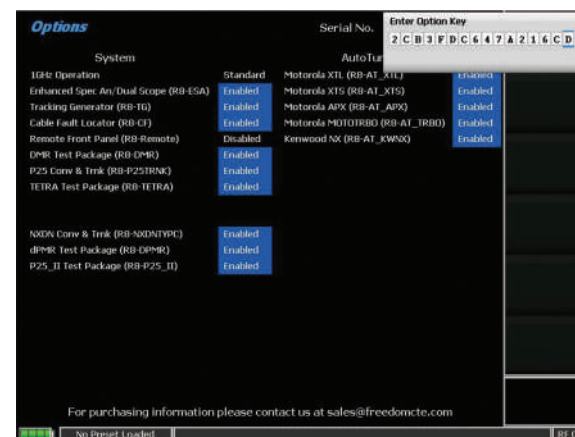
Options

Serial No.

Enter Option Key

2 C B 3 F D C 6 4 7 A 2 1 6 C D

System

AutoTu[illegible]

1GHz Operation Standard
Enhanced Spec An/Dual Scope (R8-ESA) Enabled
Tracking Generator (R8-TG) Enabled
Cable Fault Locator (R8-CF) Enabled
Remote Front Panel (R8-Remote) Disabled
DMR Test Package (R8-DMR) Enabled
P25 Conv & Trnk (R8-P25TRNK) Enabled
TETRA Test Package (R8-TETRA) Enabled

NXDN Conv & Trnk (R8-NXDNTYPC) Enabled
dPMR Test Package (R8-DPMR) Enabled
P25_II Test Package (R8-P25_II) Enabled

Motorola XTL (R8-AT_XTL) Enabled
Motorola XTS (R8-AT_XTS) Enabled
Motorola APX (R8-AT_APX) Enabled
Motorola MOTOTRBO (R8-AT_TRBO) Enabled
Kenwood NX (R8-AT_KWNX) Enabled

For purchasing information please contact us at sales@freedomcte.com

No Preset Loaded

RF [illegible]